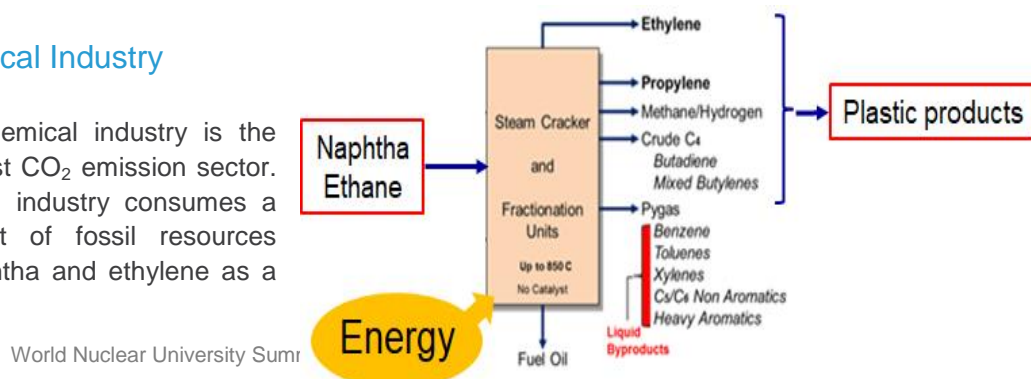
cal Industry

emical industry is the st $CO_2$ emission sector. industry consumes a t of fossil resources tha and ethylene as a

World Nuclear University Sumr

Naphtha
Ethane

Steam Cracker
and
Fractionation Units
Up to 850 C
No Catalyst

Energy

Ethylene
Propylene
Methane/Hydrogen
Crude C4
Butadiene
Mixed Butylenes
Pygas
Benzene
Toluenes
Xylenes
C5/C6 Non Aromatics
Heavy Aromatics
Liquid Byproducts

Fuel Oil

Plastic products